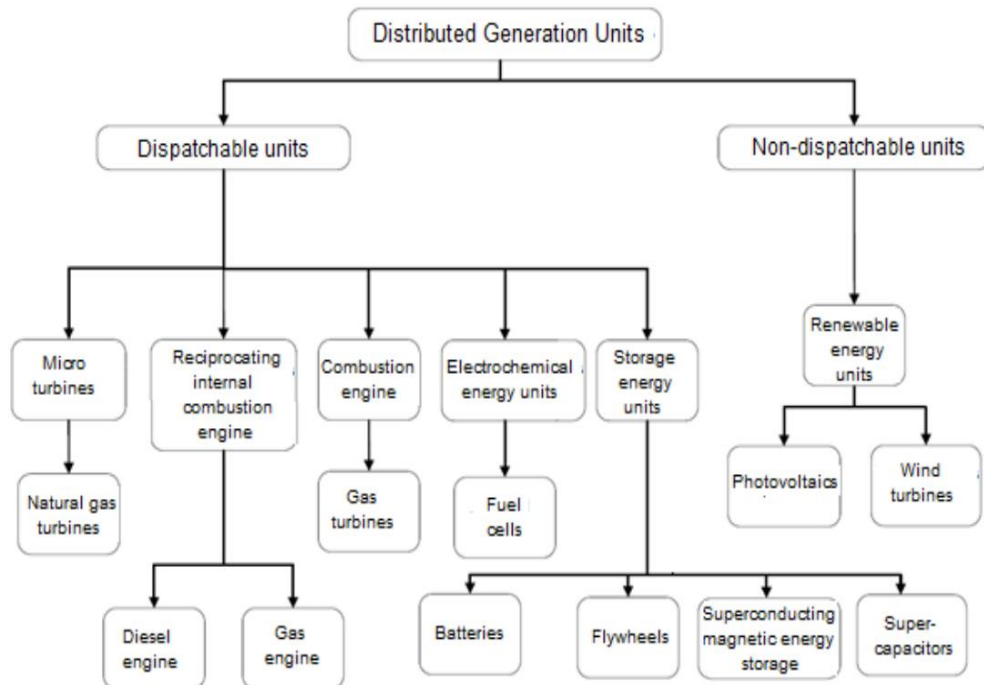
Distributed Generation Units

Dispatchable units

Non-dispatchable units

Micro turbines

Reciprocating internal combustion engine

Combustion engine

Electrochemical energy units

Storage energy units

Renewable energy units

Natural gas turbines

Gas turbines

Fuel cells

Photovoltaics

Wind turbines

Diesel engine

Gas engine

Batteries

Flywheels

Superconducting magnetic energy storage

Super-capacitors